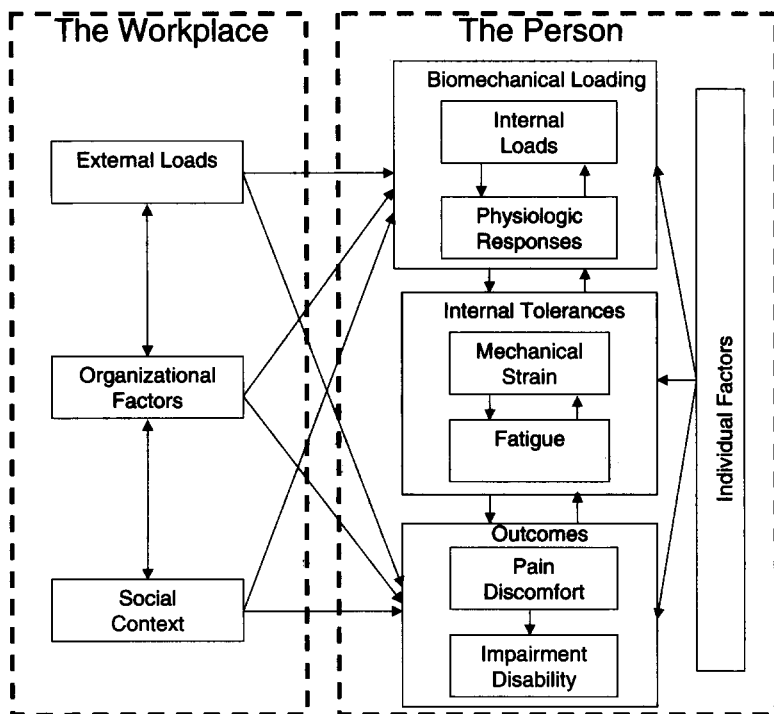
The Workplace

External Loads

Organizational Factors

Social Context

The Person

Biomechanical Loading

Internal Loads

Physiologic Responses

Internal Tolerances

Mechanical Strain

Fatigue

Outcomes

Pain Discomfort

Impairment Disability

Individual Factors